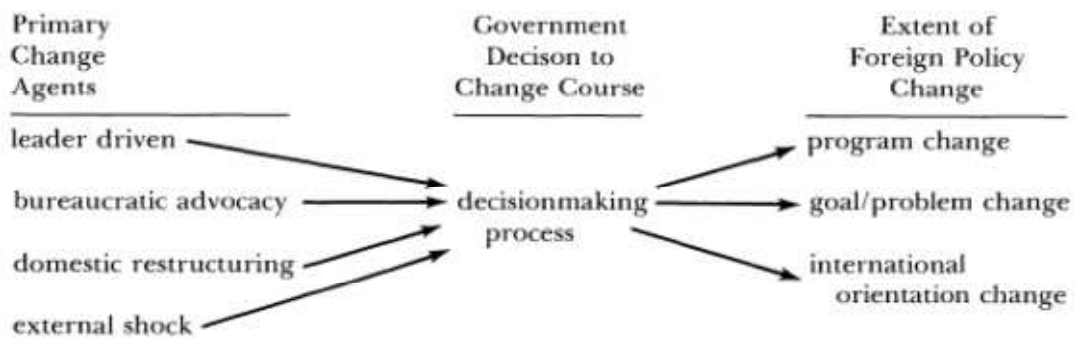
Primary Change Agents

leader driven

bureaucratic advocacy

domestic restructuring

external shock

Government Decison to Change Course

decisionmaking process

Extent of Foreign Policy Change

program change

goal/problem change

international orientation change